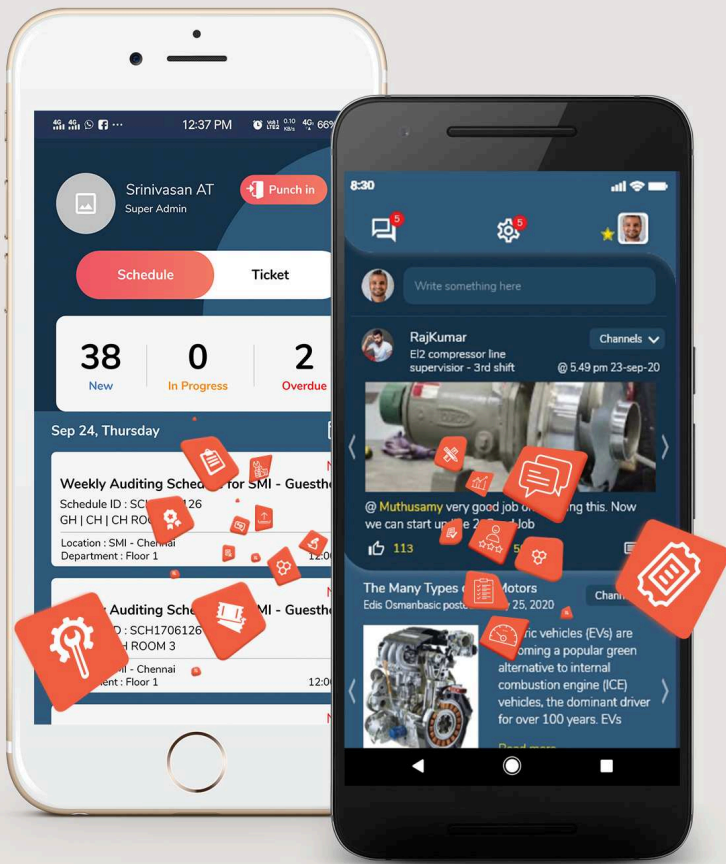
4G 4G 12:37 PM 0.10 KB/s 4G 66%

Srinivasan AT
Super Admin
Punch in

Schedule
Ticket

38
New
0
In Progress
2
Overdue

Sep 24, Thursday

Weekly Auditing Sched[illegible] for SMI - Guesth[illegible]
Schedule ID : SCH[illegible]126
GH | CH | CH RO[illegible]
Location : SMI - Chennai
Department : Floor 1
12:0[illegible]

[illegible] Auditing Sche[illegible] MI - Guesth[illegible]
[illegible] : SCH1706126
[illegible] H ROOM 3
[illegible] : SMI - Chennai
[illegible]ent : Floor 1
12:0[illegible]

8:30

5
5

Write something here

RajKumar
El2 compressor line supervisor - 3rd shift
Channels
@ 5.49 pm 23-sep-20

@ Muthusamy very good job o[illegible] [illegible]ing this. Now we can start up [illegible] 2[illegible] Job
113
5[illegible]

The Many Types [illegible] Motors
Edis Osmanbasic poste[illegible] 25, 2020
Chann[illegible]

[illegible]ric vehicles (EVs) are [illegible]oming a popular green alternative to internal combustion engine (ICE) vehicles, the dominant driver for over 100 years. EVs
Read more